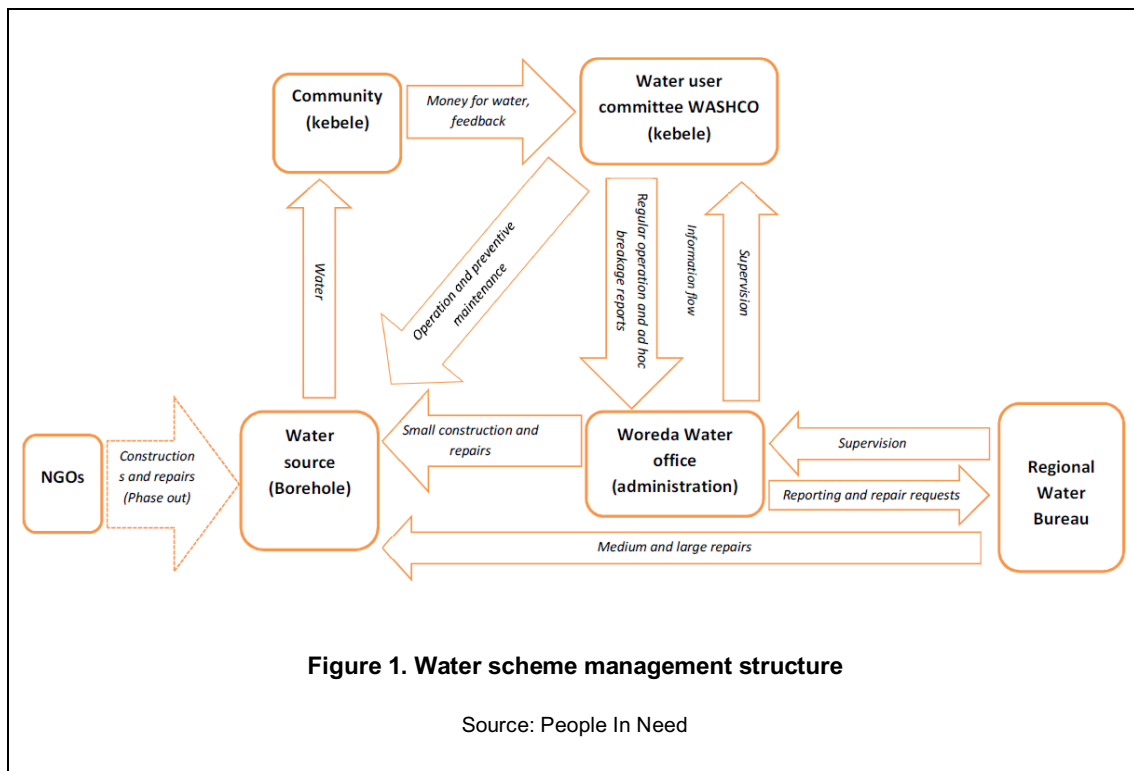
Community (kebele)

Money for water, feedback

Water user committee WASHCO (kebele)

Water

Operation and preventive maintenance

Regular operation and ad hoc breakage reports

Information flow

Supervision

NGOs

Constructions and repairs (Phase out)

Water source (Borehole)

Small construction and repairs

Woreda Water office (administration)

Supervision

Reporting and repair requests

Regional Water Bureau

Medium and large repairs

Figure 1. Water scheme management structure

Source: People In Need